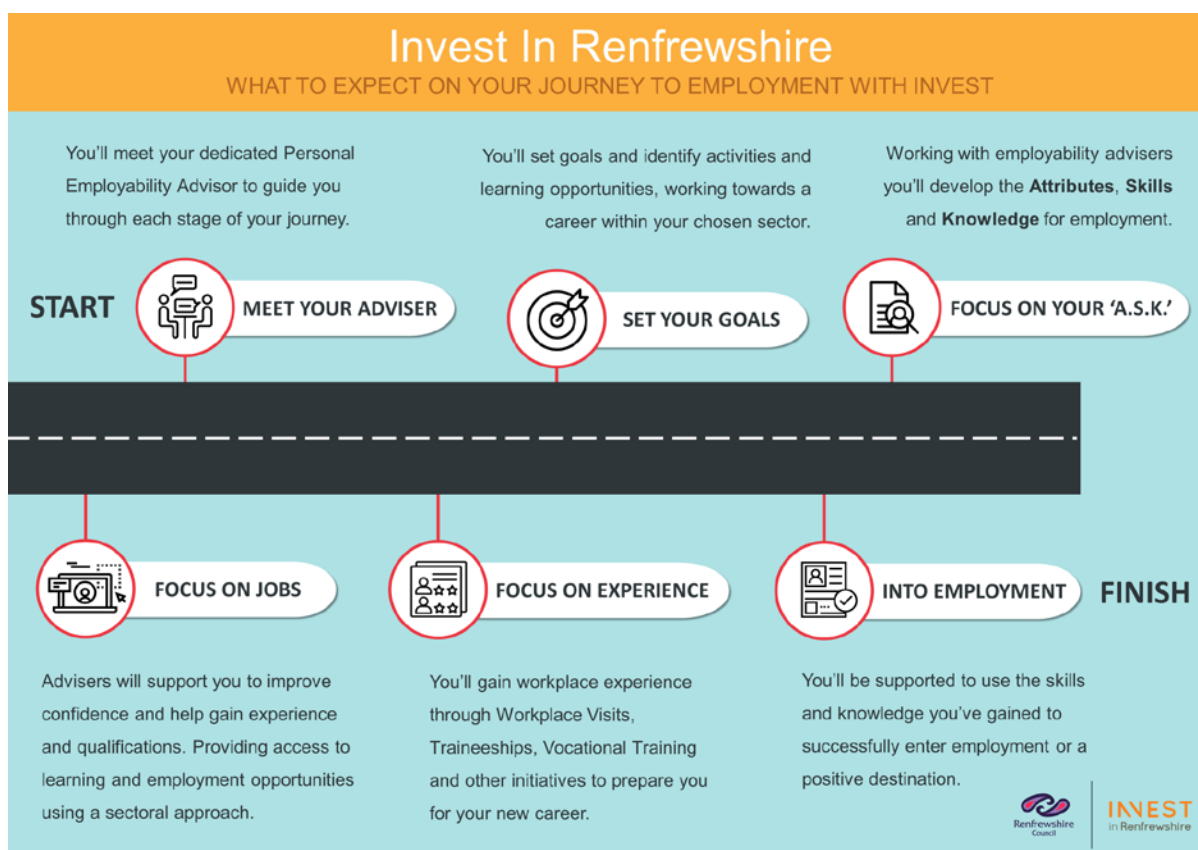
Invest In Renfrewshire
WHAT TO EXPECT ON YOUR JOURNEY TO EMPLOYMENT WITH INVEST

You'll meet your dedicated Personal Employability Advisor to guide you through each stage of your journey.

You'll set goals and identify activities and learning opportunities, working towards a career within your chosen sector.

Working with employability advisers you'll develop the **Attributes**, **Skills** and **Knowledge** for employment.

START

MEET YOUR ADVISER

SET YOUR GOALS

FOCUS ON YOUR 'A.S.K.'

FOCUS ON JOBS

FOCUS ON EXPERIENCE

INTO EMPLOYMENT

FINISH

Advisers will support you to improve confidence and help gain experience and qualifications. Providing access to learning and employment opportunities using a sectoral approach.

You'll gain workplace experience through Workplace Visits, Traineeships, Vocational Training and other initiatives to prepare you for your new career.

You'll be supported to use the skills and knowledge you've gained to successfully enter employment or a positive destination.

Renfrewshire Council

INVEST in Renfrewshire